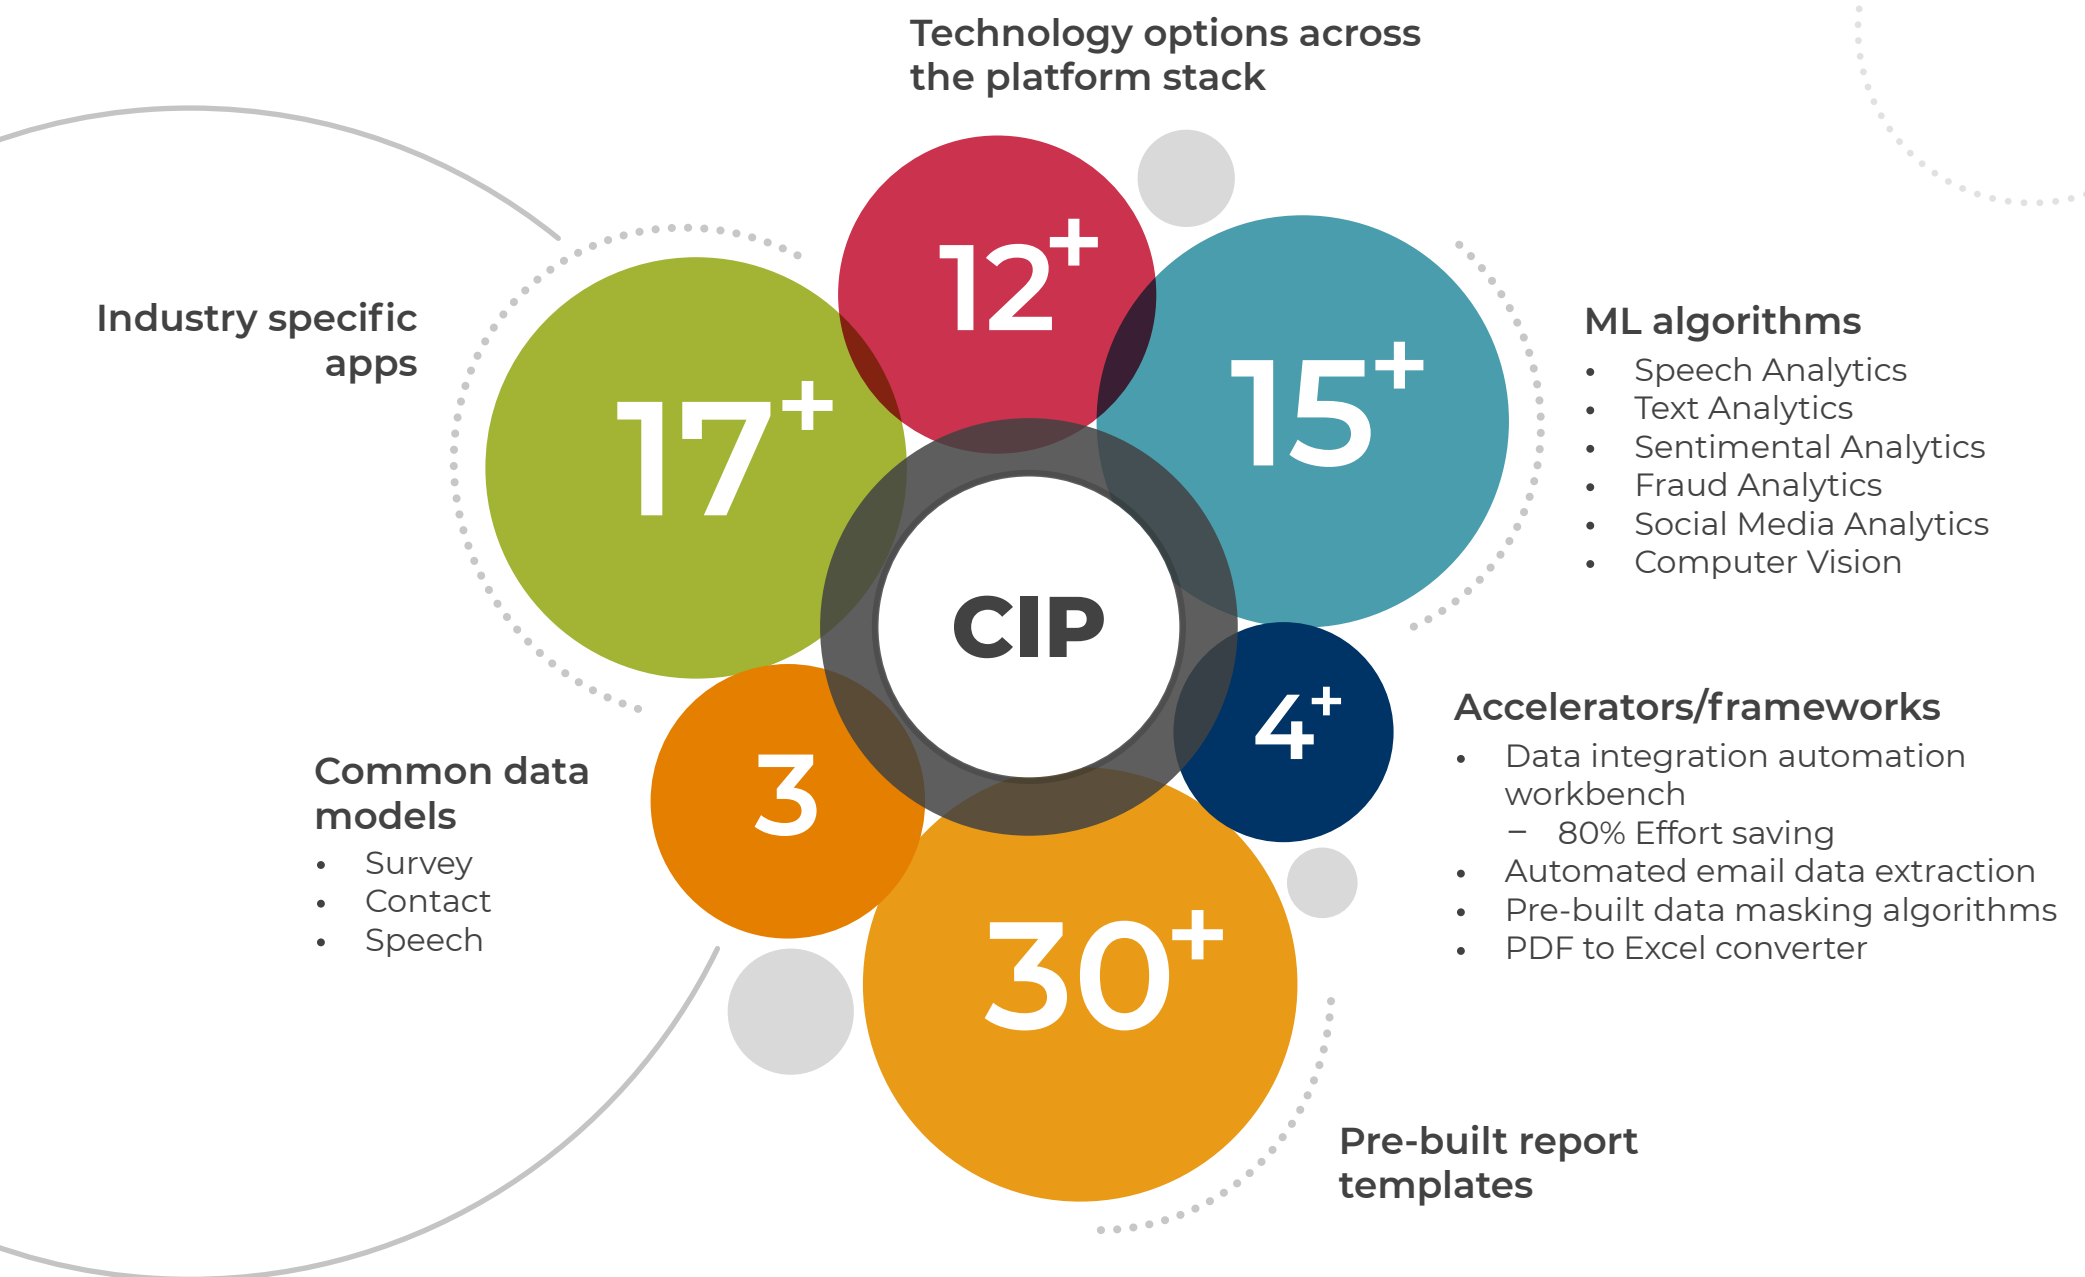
Technology options across the platform stack

Industry specific apps

$12^+$

$17^+$

$15^+$

ML algorithms
- Speech Analytics
- Text Analytics
- Sentimental Analytics
- Fraud Analytics
- Social Media Analytics
- Computer Vision

CIP

$4^+$

Accelerators/frameworks
- Data integration automation workbench
  – 80% Effort saving
- Automated email data extraction
- Pre-built data masking algorithms
- PDF to Excel converter

Common data models
- Survey
- Contact
- Speech

3

$30^+$

Pre-built report templates